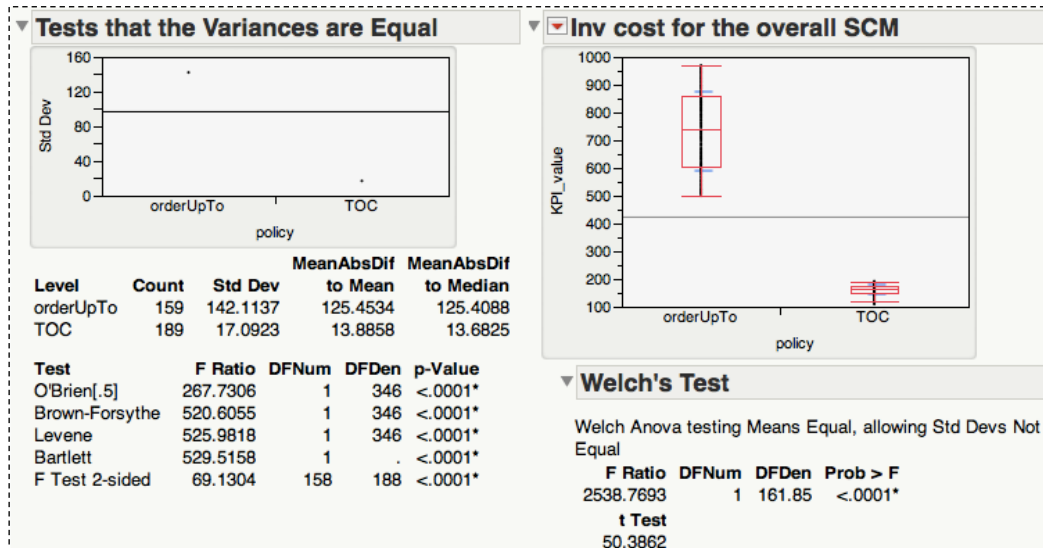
Tests that the Variances are Equal

160
120
80
40
0
Std Dev
orderUpTo
TOC
policy

| Level | Count | Std Dev | MeanAbsDif to Mean | MeanAbsDif to Median |
|---|---|---|---|---|
| orderUpTo | 159 | 142.1137 | 125.4534 | 125.4088 |
| TOC | 189 | 17.0923 | 13.8858 | 13.6825 |

| Test | F Ratio | DFNum | DFDen | p-Value |
|---|---|---|---|---|
| O'Brien[.5] | 267.7306 | 1 | 346 | <.0001* |
| Brown-Forsythe | 520.6055 | 1 | 346 | <.0001* |
| Levene | 525.9818 | 1 | 346 | <.0001* |
| Bartlett | 529.5158 | 1 | . | <.0001* |
| F Test 2-sided | 69.1304 | 158 | 188 | <.0001* |

Inv cost for the overall SCM

1000
900
800
700
600
500
400
300
200
100
KPI_value
orderUpTo
TOC
policy

Welch's Test

Welch Anova testing Means Equal, allowing Std Devs Not Equal

| F Ratio | DFNum | DFDen | Prob > F |
|---|---|---|---|
| 2538.7693 | 1 | 161.85 | <.0001* |

t Test
50.3862